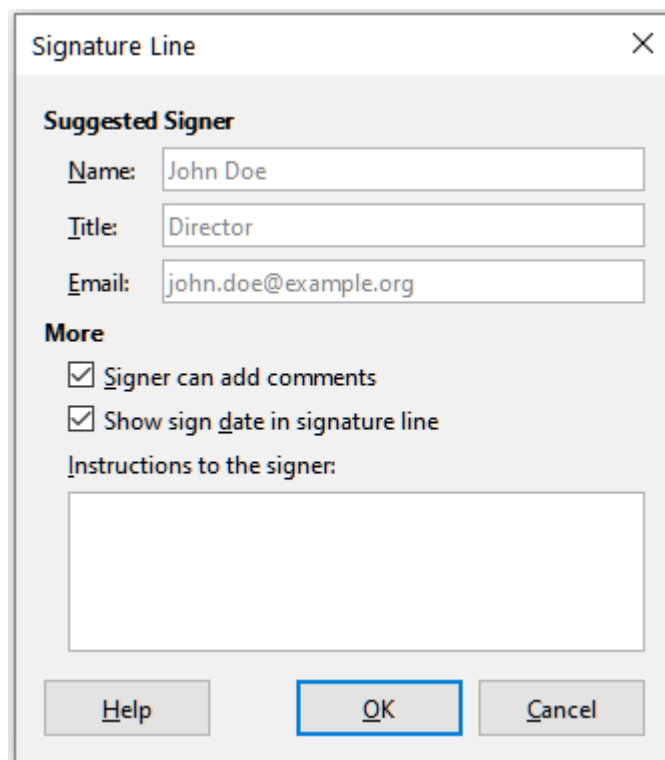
Signature Line

Suggested Signer

Name: John Doe

Title: Director

Email: john.doe@example.org

More

☑ Signer can add comments

☑ Show sign date in signature line

Instructions to the signer:

Help OK Cancel